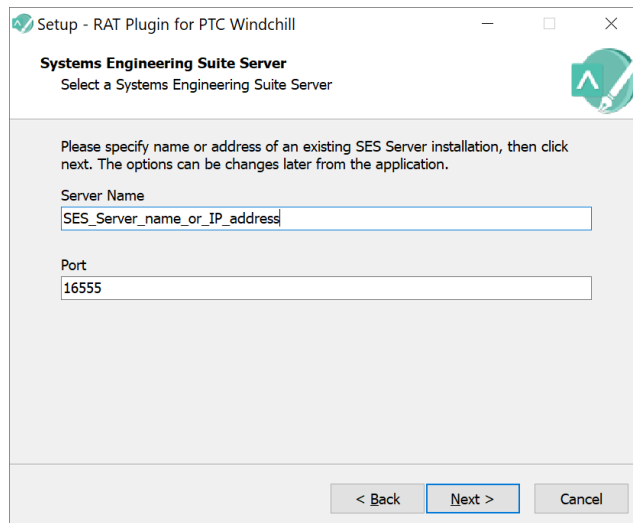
Setup - RAT Plugin for PTC Windchill

Systems Engineering Suite Server
Select a Systems Engineering Suite Server

Please specify name or address of an existing SES Server installation, then click next. The options can be changes later from the application.

Server Name
SES_Server_name_or_IP_address

Port
16555

< Back
Next >
Cancel